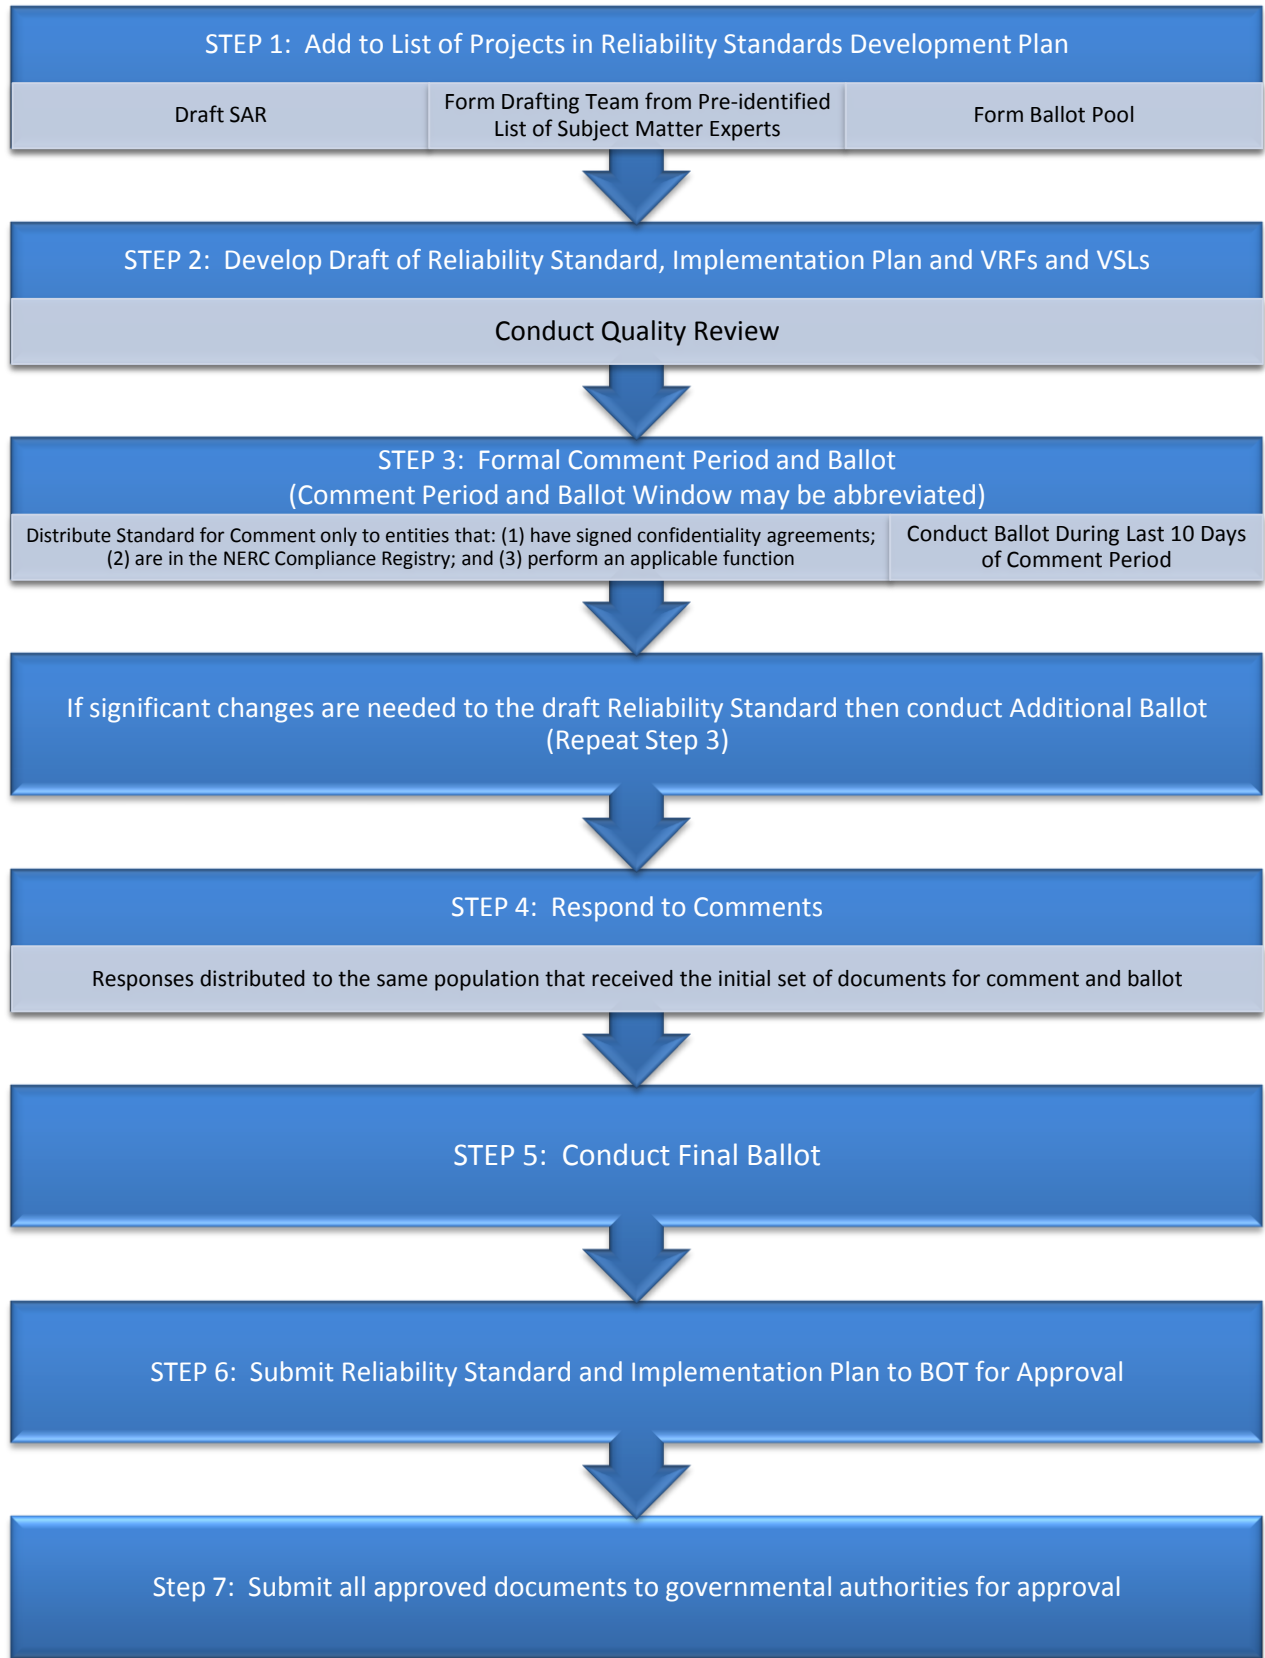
STEP 1: Add to List of Projects in Reliability Standards Development Plan

Draft SAR

Form Drafting Team from Pre-identified List of Subject Matter Experts

Form Ballot Pool

STEP 2: Develop Draft of Reliability Standard, Implementation Plan and VRFs and VSLs

Conduct Quality Review

STEP 3: Formal Comment Period and Ballot
(Comment Period and Ballot Window may be abbreviated)

Distribute Standard for Comment only to entities that: (1) have signed confidentiality agreements; (2) are in the NERC Compliance Registry; and (3) perform an applicable function

Conduct Ballot During Last 10 Days of Comment Period

If significant changes are needed to the draft Reliability Standard then conduct Additional Ballot (Repeat Step 3)

STEP 4: Respond to Comments

Responses distributed to the same population that received the initial set of documents for comment and ballot

STEP 5: Conduct Final Ballot

STEP 6: Submit Reliability Standard and Implementation Plan to BOT for Approval

Step 7: Submit all approved documents to governmental authorities for approval